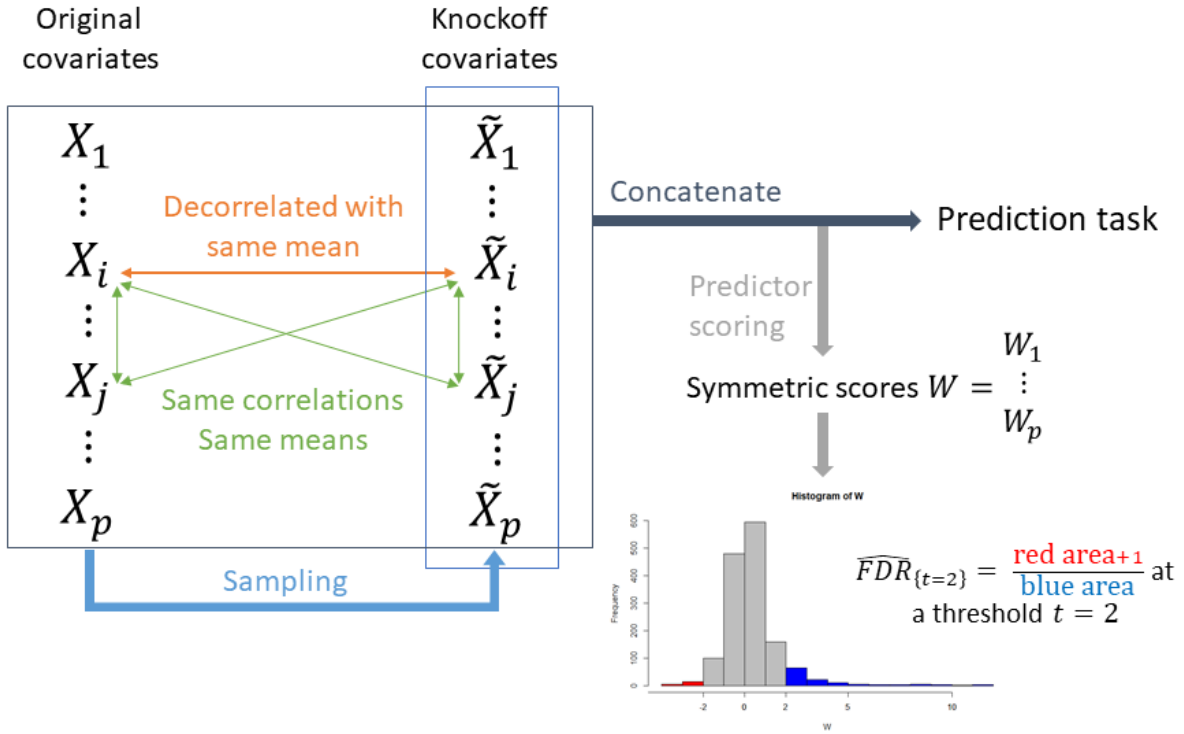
Original covariates

Knockoff covariates

$X_1$
$\vdots$
$X_i$
$\vdots$
$X_j$
$\vdots$
$X_p$

$\tilde{X}_1$
$\vdots$
$\tilde{X}_i$
$\vdots$
$\tilde{X}_j$
$\vdots$
$\tilde{X}_p$

Decorrelated with same mean

Same correlations
Same means

Sampling

Concatenate

Prediction task

Predictor scoring

Symmetric scores $W = \begin{matrix} W_1 \\ \vdots \\ W_p \end{matrix}$

Histogram of W

600
500
400
300
200
100
0

Frequency

-2
0
2
5
10

W

$\widehat{FDR}_{\{t=2\}} = \frac{\text{red area+1}}{\text{blue area}}$ at a threshold $t = 2$